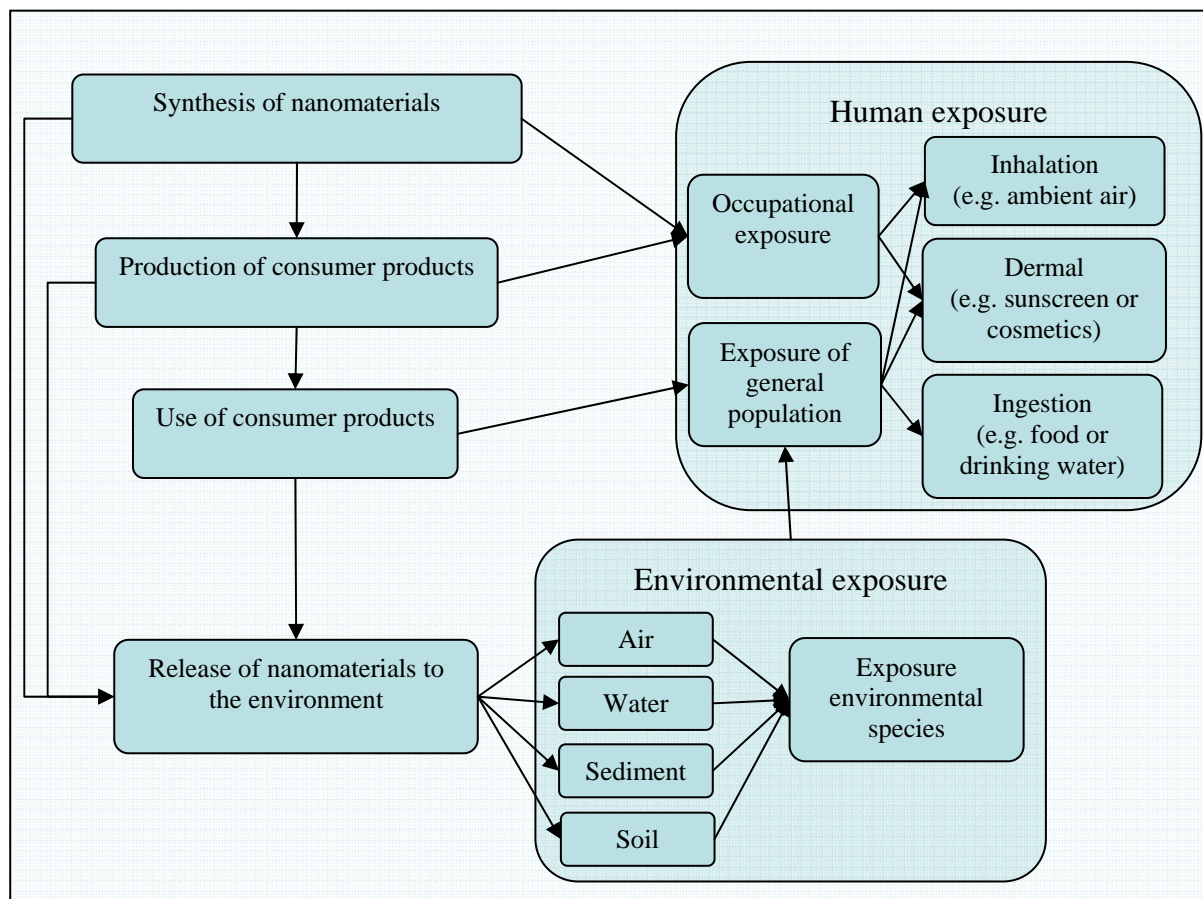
Synthesis of nanomaterials

Production of consumer products

Use of consumer products

Release of nanomaterials to the environment

Human exposure

Occupational exposure

Exposure of general population

Inhalation (e.g. ambient air)

Dermal (e.g. sunscreen or cosmetics)

Ingestion (e.g. food or drinking water)

Environmental exposure

Air

Water

Sediment

Soil

Exposure environmental species